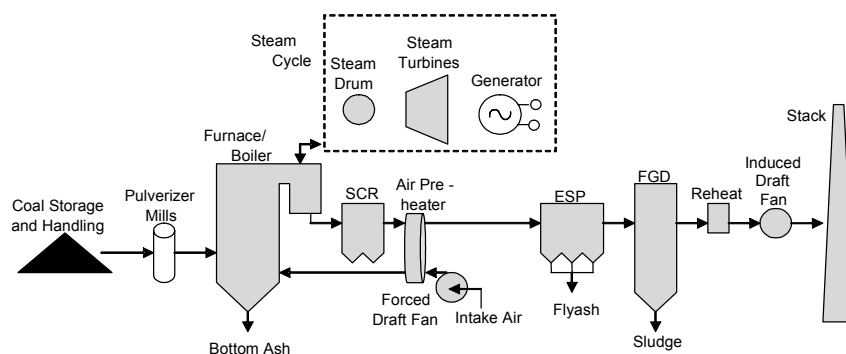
Steam Cycle

Steam Drum

Steam Turbines

Generator

Stack

Furnace/ Boiler

Induced Draft Fan

Coal Storage and Handling

Pulverizer Mills

SCR

Air Pre - heater

ESP

FGD

Reheat

Forced Draft Fan

Intake Air

Flyash

Bottom Ash

Sludge